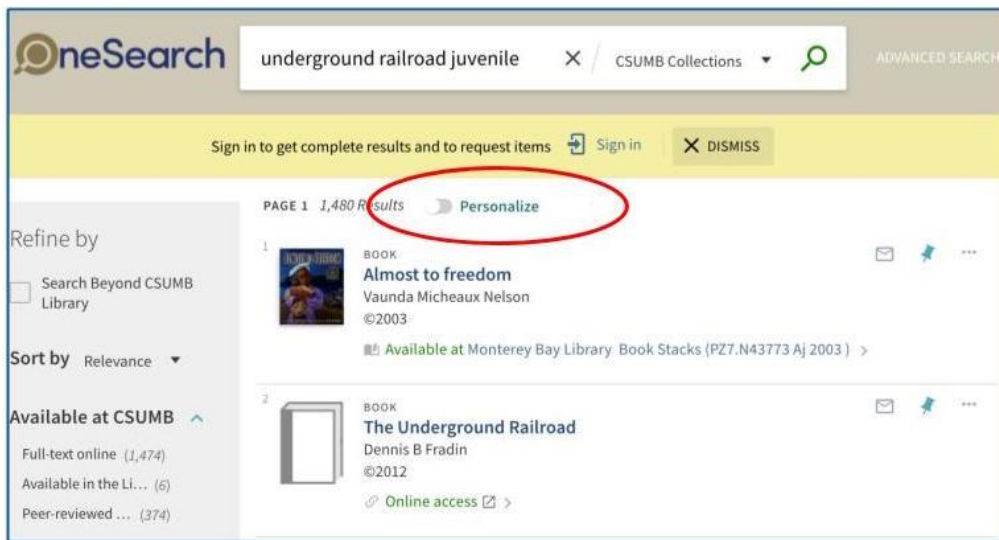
OneSearch

underground railroad juvenile × CSUMB Collections ▾

ADVANCED SEARCH

Sign in to get complete results and to request items Sign in × DISMISS

PAGE 1 1,480 Results Personalize

Refine by

Search Beyond CSUMB Library

Sort by Relevance ▾

Available at CSUMB

Full-text online (1,474)

Available in the Li... (6)

Peer-reviewed ... (374)

1

BOOK

Almost to freedom

Vaunda Micheaux Nelson

©2003

Available at Monterey Bay Library Book Stacks (PZ7.N43773 Aj 2003) >

2

BOOK

The Underground Railroad

Dennis B Fradin

©2012

Online access >